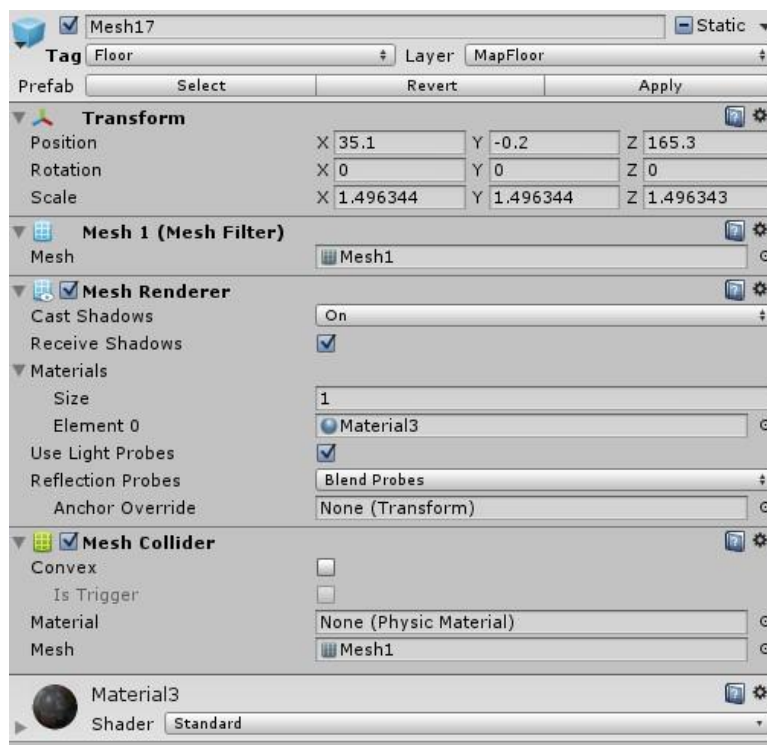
Mesh17
Static
Tag Floor
Layer MapFloor
Prefab Select Revert Apply

Transform
Position X 35.1 Y -0.2 Z 165.3
Rotation X 0 Y 0 Z 0
Scale X 1.496344 Y 1.496344 Z 1.496343

Mesh 1 (Mesh Filter)
Mesh Mesh1

Mesh Renderer
Cast Shadows On
Receive Shadows
Materials
Size 1
Element 0 Material3
Use Light Probes
Reflection Probes Blend Probes
Anchor Override None (Transform)

Mesh Collider
Convex
Is Trigger
Material None (Physic Material)
Mesh Mesh1

Material3
Shader Standard